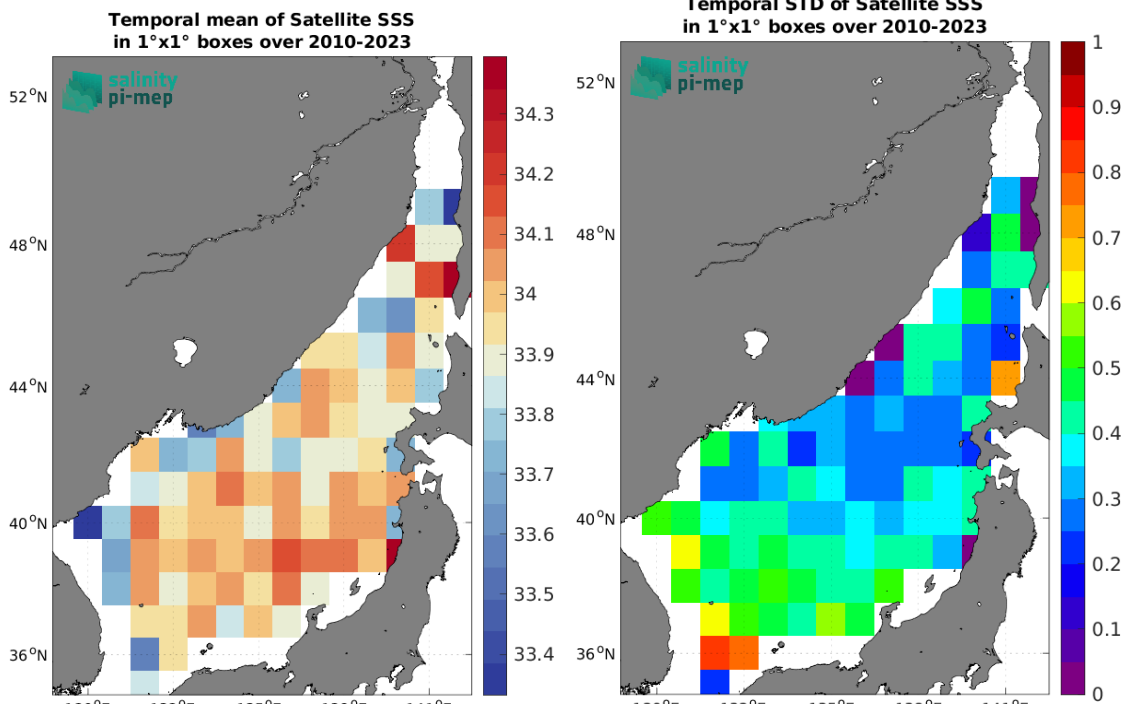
Temporal mean of Satellite SSS
in 1°x1° boxes over 2010-2023

salinity
pi-mep

52°N
48°N
44°N
40°N
36°N

34.3
34.2
34.1
34
33.9
33.8
33.7
33.6
33.5
33.4

Temporal STD of Satellite SSS
in 1°x1° boxes over 2010-2023

salinity
pi-mep

52°N
48°N
44°N
40°N
36°N

1
0.9
0.8
0.7
0.6
0.5
0.4
0.3
0.2
0.1
0